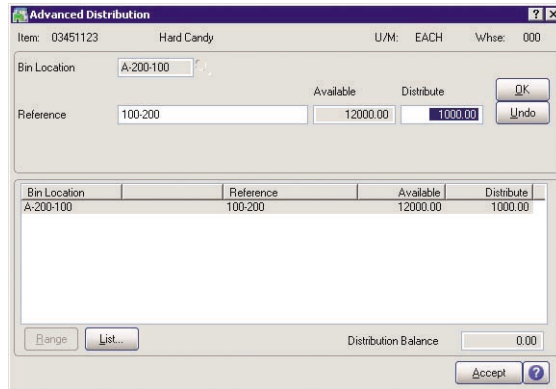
Advanced Distribution

Item: 03451123 Hard Candy U/M: EACH Whse: 000

Bin Location A-200-100

Available Distribute

Reference 100-200 12000.00 1000.00

OK

Undo

| Bin Location | Reference | Available | Distribute |
|---|---|---|---|
| A-200-100 | 100-200 | 12000.00 | 1000.00 |

Range List... Distribution Balance 0.00

Accept